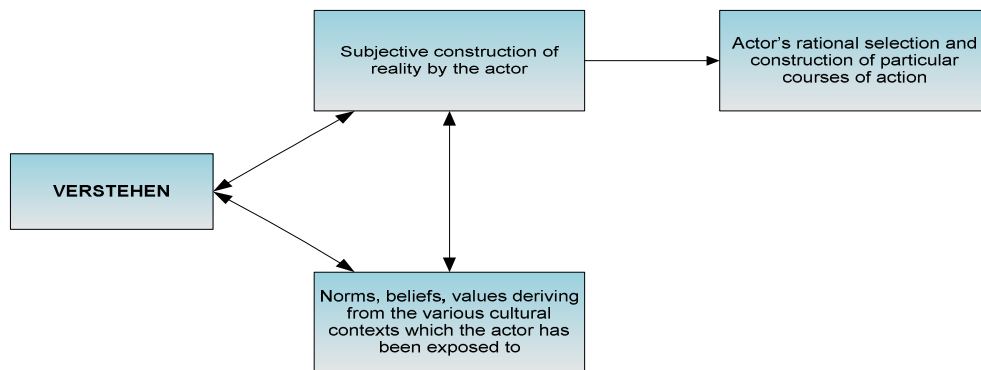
Subjective construction of reality by the actor

Actor’s rational selection and construction of particular courses of action

VERSTEHEN

Norms, beliefs, values deriving from the various cultural contexts which the actor has been exposed to